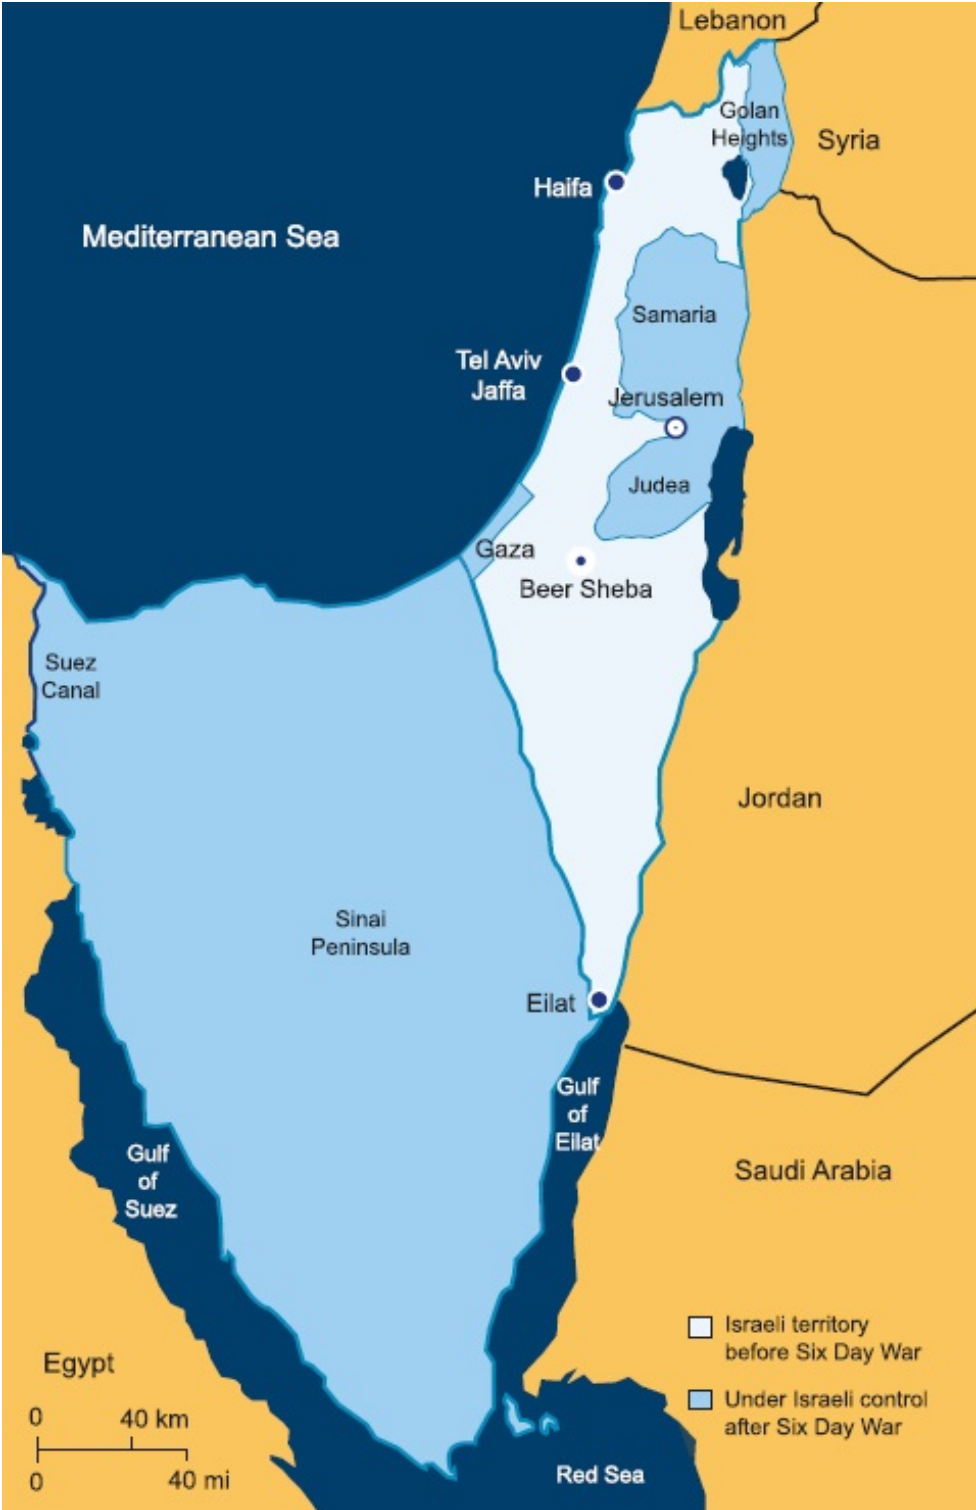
Lebanon

Golan Heights

Syria

Haifa

Mediterranean Sea

Samaria

Tel Aviv Jaffa

Jerusalem

Judea

Gaza

Beer Sheba

Suez Canal

Jordan

Sinai Peninsula

Eilat

Gulf of Eilat

Gulf of Suez

Saudi Arabia

Israeli territory before Six Day War

Under Israeli control after Six Day War

Egypt

0 40 km

0 40 mi

Red Sea